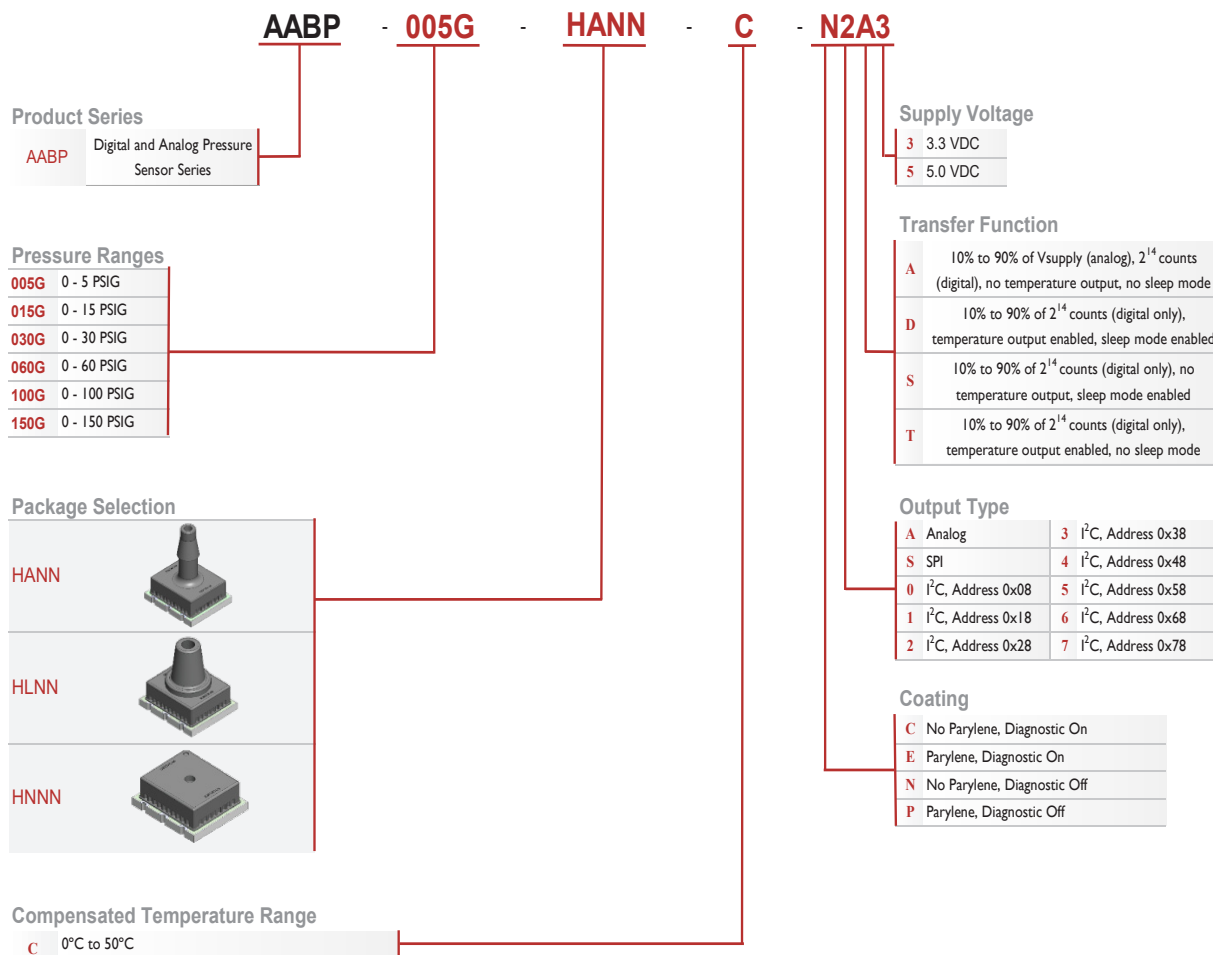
AABP - 005G - HANN - C - N2A3

Product Series

| AABP | Digital and Analog Pressure Sensor Series |
|---|---|

Pressure Ranges

| 005G | 0 - 5 PSIG |
|---|---|
| 015G | 0 - 15 PSIG |
| 030G | 0 - 30 PSIG |
| 060G | 0 - 60 PSIG |
| 100G | 0 - 100 PSIG |
| 150G | 0 - 150 PSIG |

Package Selection

HANN

HLNN

HNNN

Compensated Temperature Range

| C | 0°C to 50°C |
|---|---|

Supply Voltage

| 3 | 3.3 VDC |
|---|---|
| 5 | 5.0 VDC |

Transfer Function

| A | 10% to 90% of Vsupply (analog), $2^{14}$ counts (digital), no temperature output, no sleep mode |
|---|---|
| D | 10% to 90% of $2^{14}$ counts (digital only), temperature output enabled, sleep mode enabled |
| S | 10% to 90% of $2^{14}$ counts (digital only), no temperature output, sleep mode enabled |
| T | 10% to 90% of $2^{14}$ counts (digital only), temperature output enabled, no sleep mode |

Output Type

| A | Analog | 3 | $I^2C$, Address 0x38 |
|---|---|---|---|
| S | SPI | 4 | $I^2C$, Address 0x48 |
| 0 | $I^2C$, Address 0x08 | 5 | $I^2C$, Address 0x58 |
| 1 | $I^2C$, Address 0x18 | 6 | $I^2C$, Address 0x68 |
| 2 | $I^2C$, Address 0x28 | 7 | $I^2C$, Address 0x78 |

Coating

| C | No Parylene, Diagnostic On |
|---|---|
| E | Parylene, Diagnostic On |
| N | No Parylene, Diagnostic Off |
| P | Parylene, Diagnostic Off |